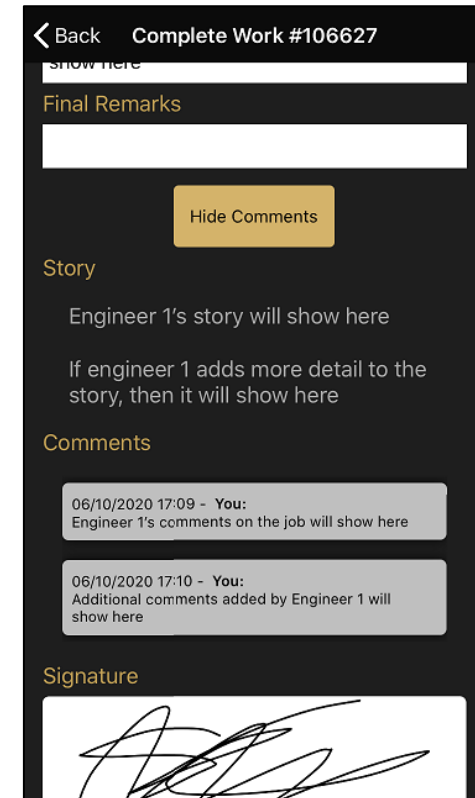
Back Complete Work #106627

show here

Final Remarks

Hide Comments

Story

Engineer 1's story will show here

If engineer 1 adds more detail to the story, then it will show here

Comments

06/10/2020 17:09 - **You:**
Engineer 1's comments on the job will show here

06/10/2020 17:10 - **You:**
Additional comments added by Engineer 1 will show here

Signature